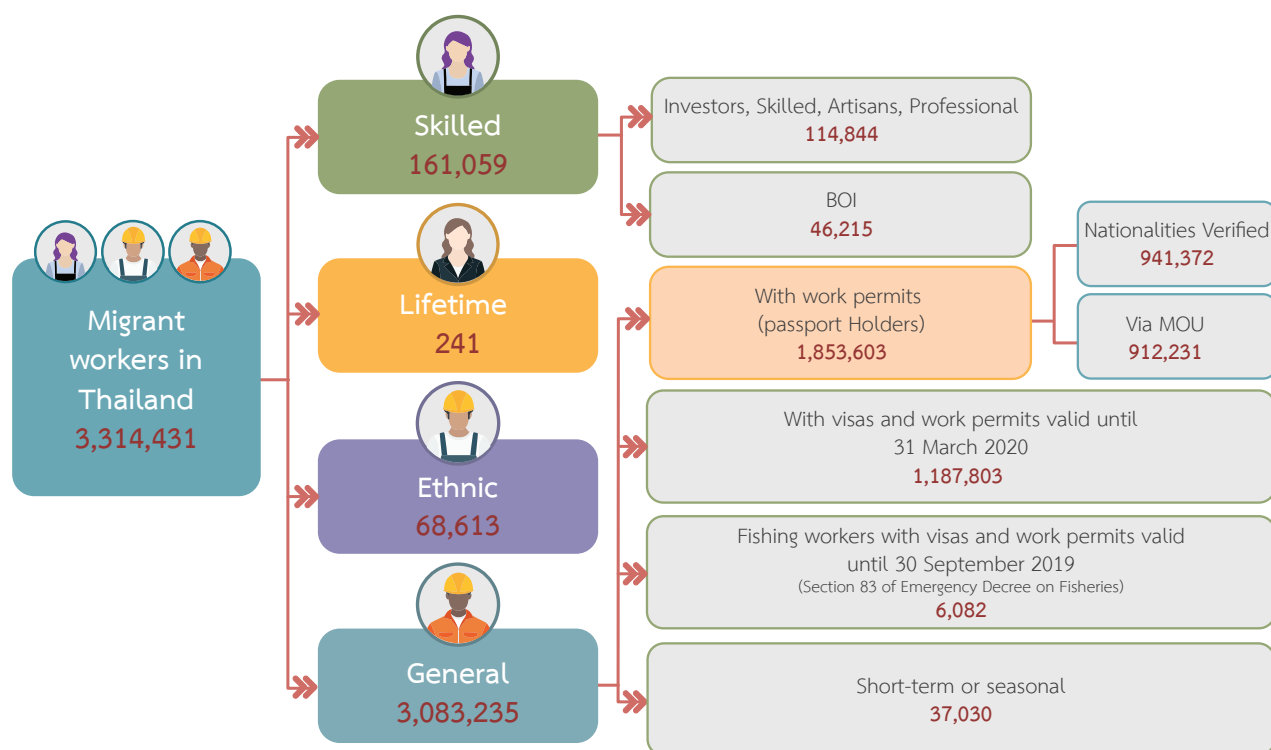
Migrant workers in Thailand
3,314,431

Skilled
161,059

Investors, Skilled, Artisans, Professional
114,844

BOI
46,215

Lifetime
241

With work permits
(passport Holders)
1,853,603

Nationalities Verified
941,372

Via MOU
912,231

Ethnic
68,613

With visas and work permits valid until
31 March 2020
1,187,803

Fishing workers with visas and work permits valid until 30 September 2019
(Section 83 of Emergency Decree on Fisheries)
6,082

General
3,083,235

Short-term or seasonal
37,030